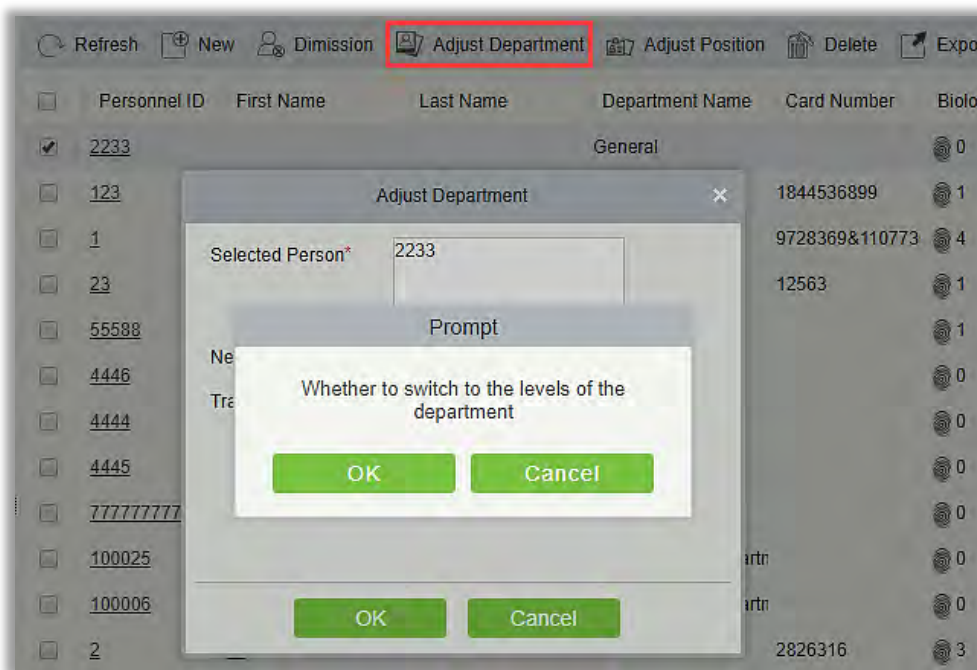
Refresh New Dimission Adjust Department Adjust Position Delete Expo

| | Personnel ID | First Name | Last Name | Department Name | Card Number | Biolo |
|---|---|---|---|---|---|---|
| ✔ | 2233 | | | General | | 0 |
| | 123 | | | | 1844536899 | 1 |
| | 1 | | | | 9728369&110773 | 4 |
| | 23 | | | | 12563 | 1 |
| | 55588 | | | | | 1 |
| | 4446 | | | | | 0 |
| | 4444 | | | | | 0 |
| | 4445 | | | | | 0 |
| | 777777777 | | | | | 0 |
| | 100025 | | | artn | | 0 |
| | 100006 | | | artn | | 0 |
| | 2 | | | | 2826316 | 3 |

Adjust Department ×

Selected Person* 2233

Ne

Tra

Prompt

Whether to switch to the levels of the department

OK Cancel

OK Cancel